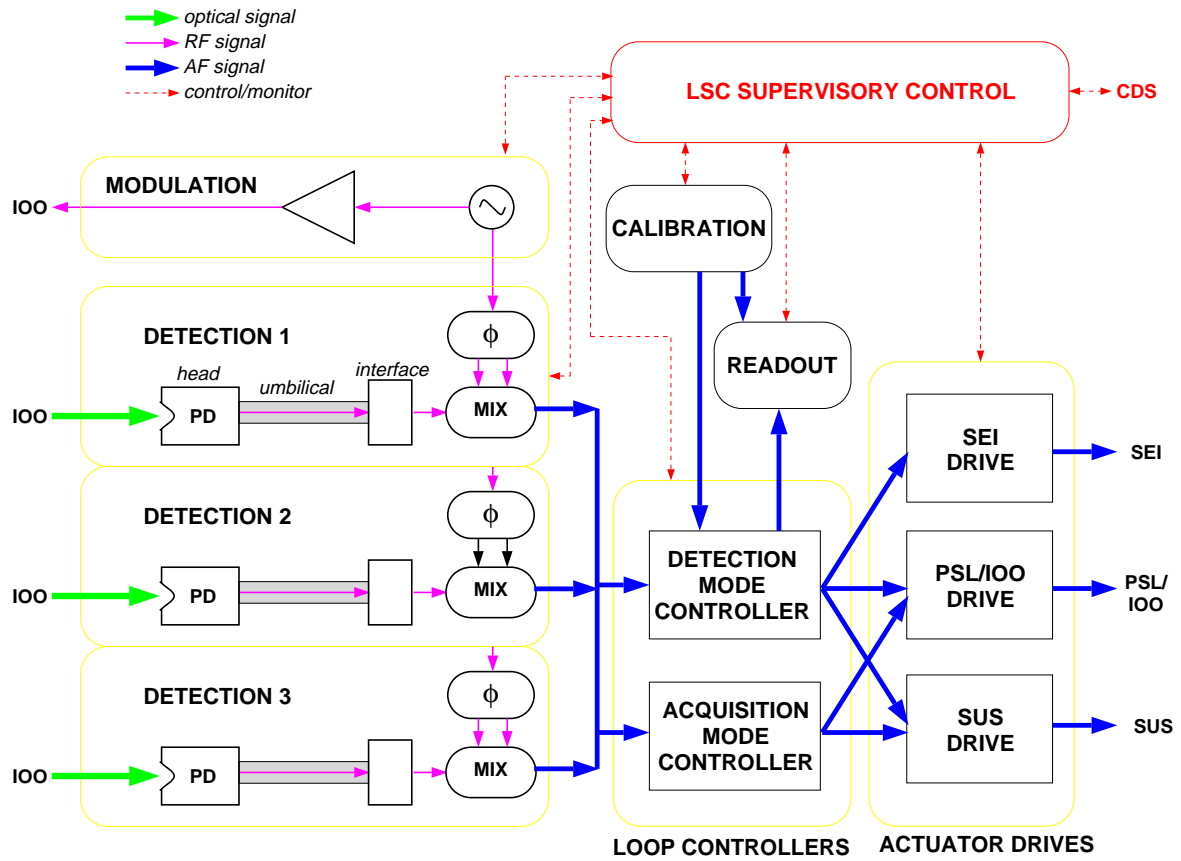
optical signal
RF signal
AF signal
control/monitor

LSC SUPERVISORY CONTROL
CDS

MODULATION
IOO

CALIBRATION

DETECTION 1
$\phi$
head
umbilical
interface
IOO
PD
MIX

READOUT

SEI DRIVE
SEI

DETECTION 2
$\phi$
IOO
PD
MIX

DETECTION MODE CONTROLLER

PSL/IOO DRIVE
PSL/ IOO

DETECTION 3
$\phi$
IOO
PD
MIX

ACQUISITION MODE CONTROLLER

SUS DRIVE
SUS

LOOP CONTROLLERS
ACTUATOR DRIVES